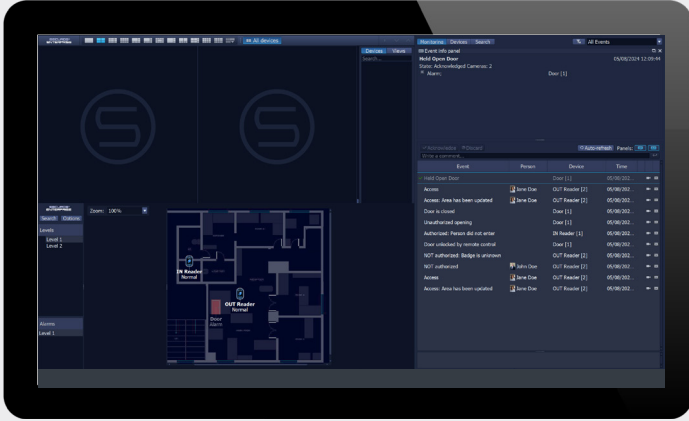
All devices

Devices Views

Search...

Alarms/Events Devices Search

All Events

Event info panel

Held Open Door

05/08/2024 12:09:44

State: Acknowledged Cameras: 2

Alarm: Door [1]

Auto-refresh Panels:

Write a comment...

| Event | Person | Device | Time |
|---|---|---|---|
| Held Open Door | | Door [1] | 05/08/202... |
| Access | Jane Doe | OUT Reader [2] | 05/08/202... |
| Access: Area has been updated | Jane Doe | OUT Reader [2] | 05/08/202... |
| Door is closed | | Door [1] | 05/08/202... |
| Unauthorized opening | | Door [1] | 05/08/202... |
| Authorized: Person did not enter | | IN Reader [1] | 05/08/202... |
| Door unlocked by remote control | | Door [1] | 05/08/202... |
| NOT authorized: Badge is unknown | | OUT Reader [2] | 05/08/202... |
| NOT authorized | John Doe | OUT Reader [2] | 05/08/202... |
| Access | Jane Doe | OUT Reader [2] | 05/08/202... |
| Access: Area has been updated | Jane Doe | OUT Reader [2] | 05/08/202... |

Search Options

Levels

Level 1

Level 2

Zoom: 100%

IN Reader
Normal

OUT Reader
Normal

Door
Alarm

Alarms

Level 1